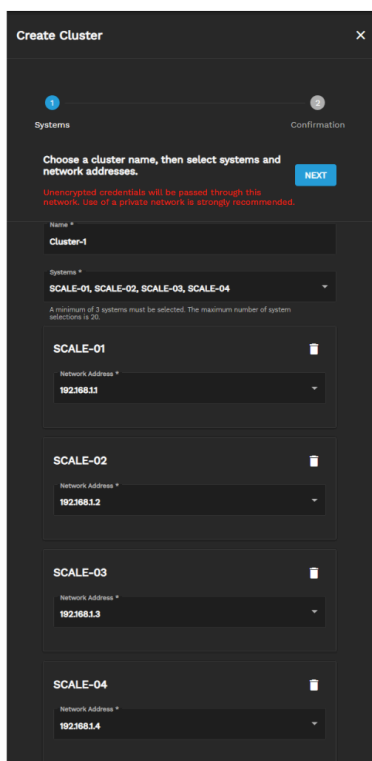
Create Cluster

×

1
Systems

2
Confirmation

Choose a cluster name, then select systems and network addresses.

Unencrypted credentials will be passed through this network. Use of a private network is strongly recommended.

NEXT

Name *
Cluster-1

Systems *
SCALE-01, SCALE-02, SCALE-03, SCALE-04

A minimum of 3 systems must be selected. The maximum number of system selections is 20.

SCALE-01

Network Address *
192.168.1.1

SCALE-02

Network Address *
192.168.1.2

SCALE-03

Network Address *
192.168.1.3

SCALE-04

Network Address *
192.168.1.4